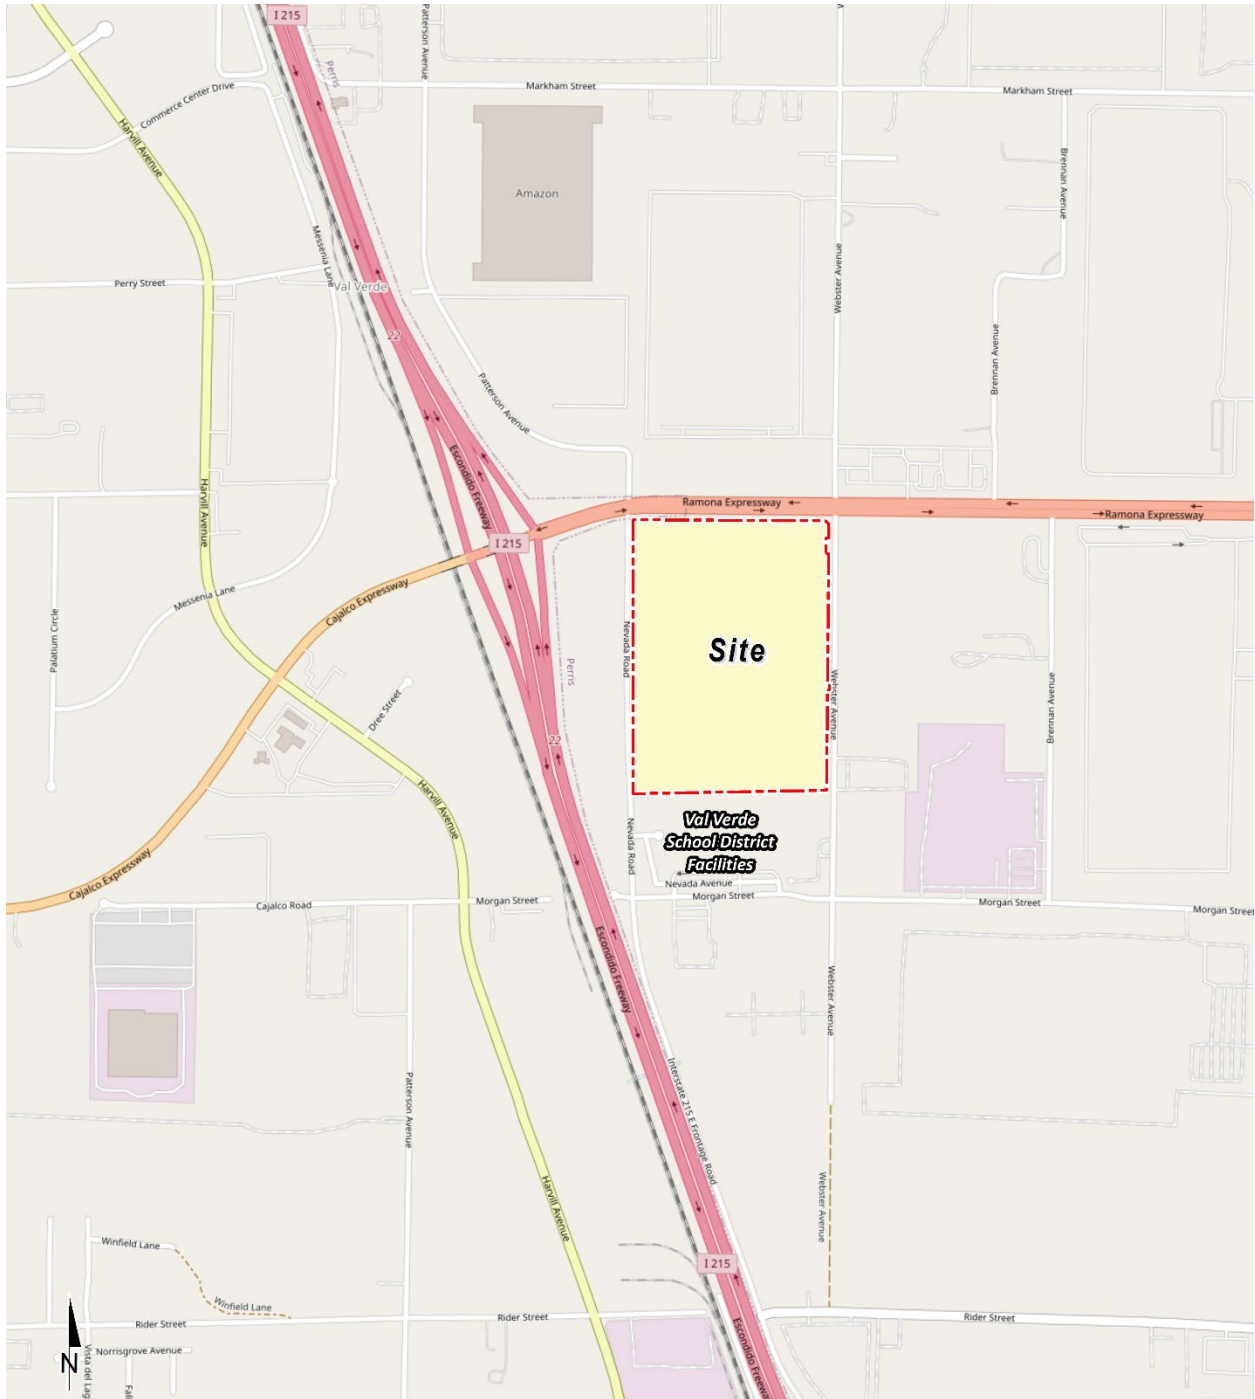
I 215
Patterson Avenue
Markham Street
Markham Street
Commerce Center Drive
Harvill Avenue
Perris
Amazon
Brennan Avenue
Webster Avenue
Messenia Lane
Perry Street
Val Verde
22
Patterson Avenue
Brennan Avenue
Escondido Freeway
Ramona Expressway
Ramona Expressway
I 215
Harvill Avenue
Messenia Lane
Cajalco Expressway
Palatium Circle
Nevada Road
Perris
Site
Webster Avenue
Brennan Avenue
Dree Street
22
Val Verde School District Facilities
Harvill Avenue
Nevada Road
Nevada Avenue
Morgan Street
Cajalco Expressway
Cajalco Road
Morgan Street
Morgan Street
Morgan Street
Escondido Freeway
Webster Avenue
Patterson Avenue
Interstate 215 E Frontage Road
Webster Avenue
Harvill Avenue
Winfield Lane
Winfield Lane
I 215
Rider Street
Rider Street
Rider Street
Norrisgrove Avenue
Escondido Freeway
N
Vista del Lag
Fall